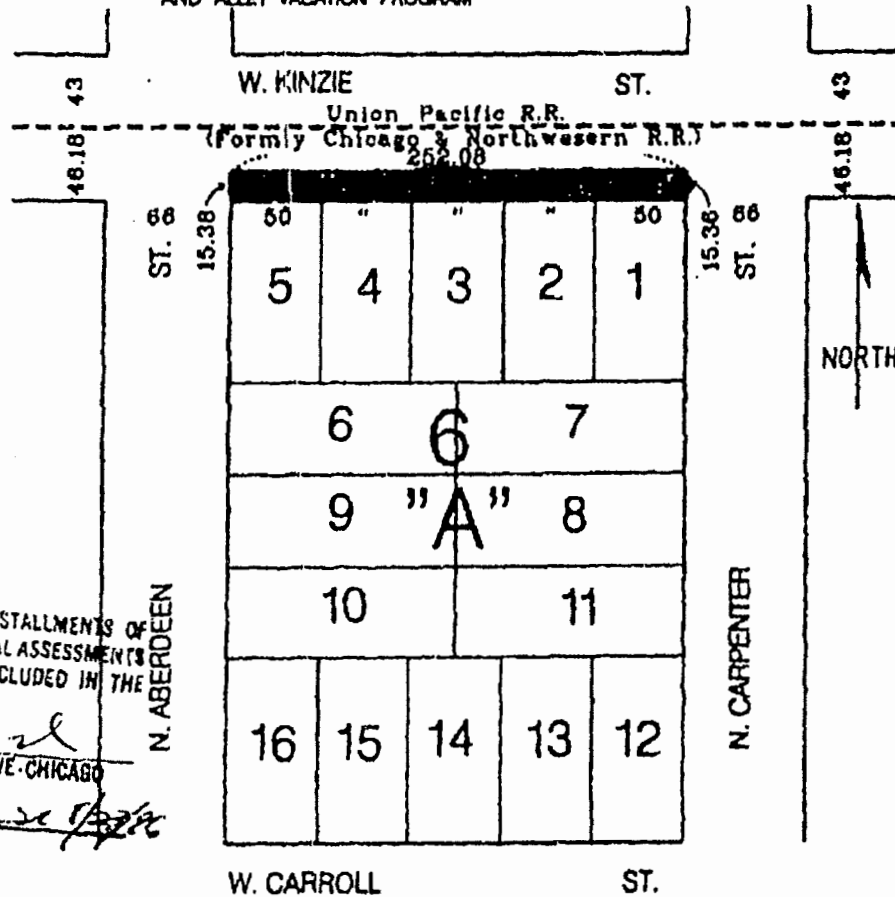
AND ALLEY VACATION PROGRAM

W. KINZIE ST.

43

46.18

Union Pacific R.R.
(Formly Chicago & Northwesern R.R.)
252.08

43

46.18

66
ST.

15.38

50 " " " 50

15.36

66
ST.

5 4 3 2 1

NORTH

6 7
6
9 "A" 8
10 11

STALLMENTS OF
L ASSESSMENTS
CLUDED IN THE

N. ABERDEEN

N. CARPENTER

16 15 14 13 12

VE-CHICAGO

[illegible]

W. CARROLL ST.